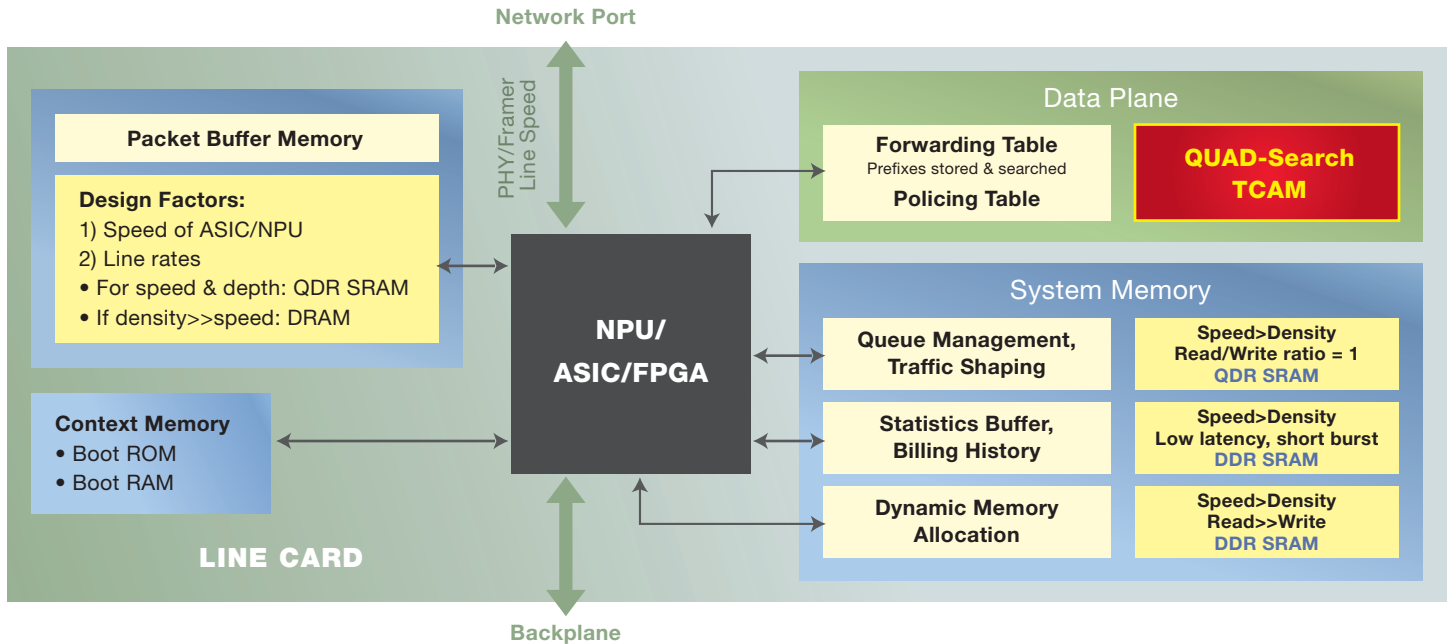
Network Port

PHY/Framer
Line Speed

Packet Buffer Memory

Design Factors:
1) Speed of ASIC/NPU
2) Line rates
• For speed & depth: QDR SRAM
• If density>>speed: DRAM

Context Memory
• Boot ROM
• Boot RAM

LINE CARD

NPU/
ASIC/FPGA

Data Plane

Forwarding Table
Prefixes stored & searched
Policing Table

QUAD-Search
TCAM

System Memory

Queue Management,
Traffic Shaping

Speed>Density
Read/Write ratio = 1
QDR SRAM

Statistics Buffer,
Billing History

Speed>Density
Low latency, short burst
DDR SRAM

Dynamic Memory
Allocation

Speed>Density
Read>>Write
DDR SRAM

Backplane